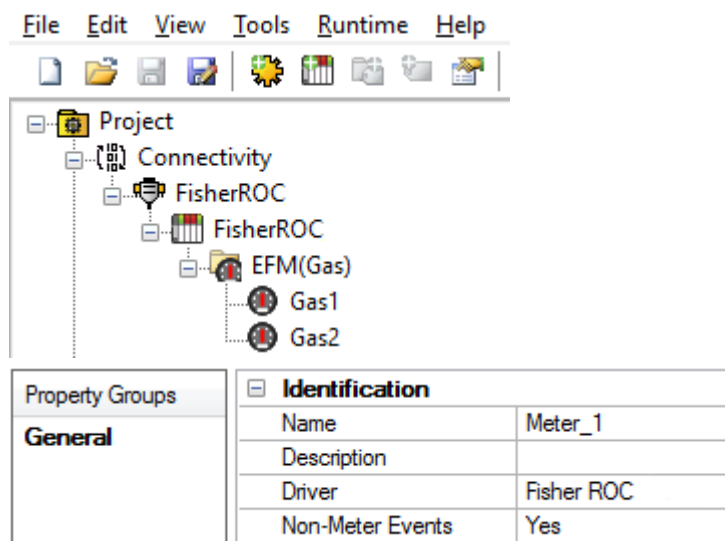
File Edit View Tools Runtime Help

Project
Connectivity
FisherROC
FisherROC
EFM(Gas)
Gas1
Gas2

Property Groups
General

| Identification | |
|---|---|
| Name | Meter_1 |
| Description | |
| Driver | Fisher ROC |
| Non-Meter Events | Yes |